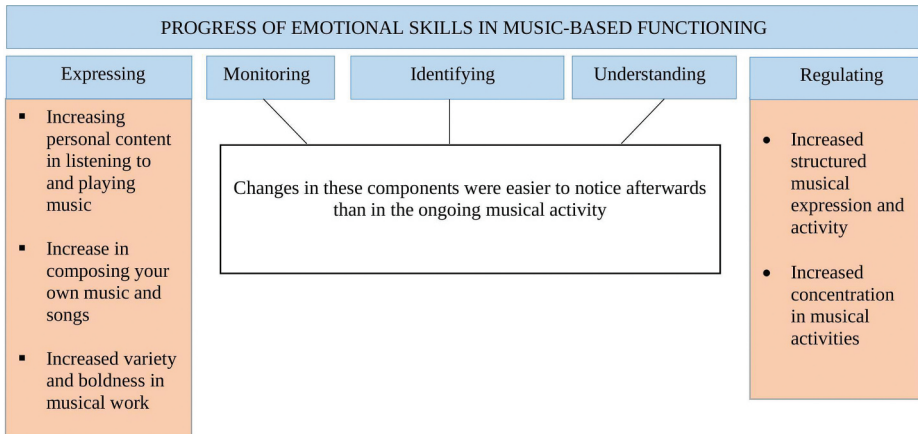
PROGRESS OF EMOTIONAL SKILLS IN MUSIC-BASED FUNCTIONING

Expressing

- Increasing personal content in listening to and playing music
- Increase in composing your own music and songs
- Increased variety and boldness in musical work

Monitoring

Identifying

Understanding

Changes in these components were easier to notice afterwards than in the ongoing musical activity

Regulating

- Increased structured musical expression and activity
- Increased concentration in musical activities